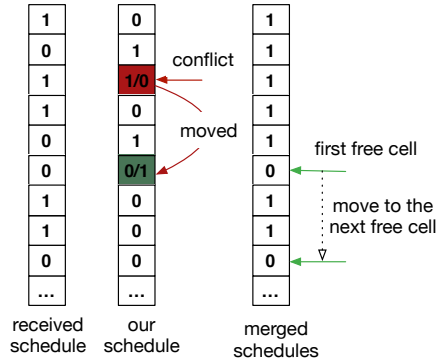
| 1 |
|---|
| 0 |
| 1 |
| 1 |
| 0 |
| 0 |
| 1 |
| 1 |
| 0 |
| ... |

received schedule

| 0 |
|---|
| 1 |
| 1/0 |
| 0 |
| 1 |
| 0/1 |
| 0 |
| 0 |
| 0 |
| ... |

our schedule

conflict

moved

| 1 |
|---|
| 1 |
| 1 |
| 1 |
| 1 |
| 0 |
| 1 |
| 1 |
| 0 |
| ... |

merged schedules

first free cell

move to the next free cell